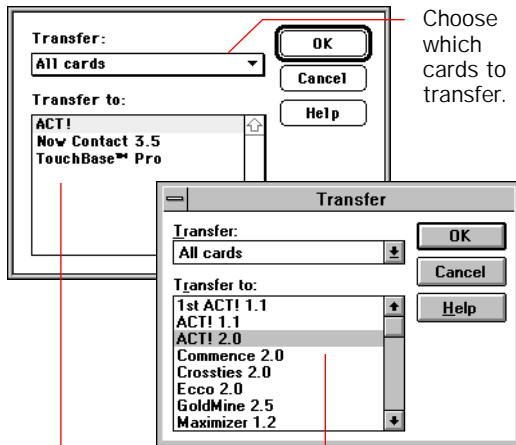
Transfer:

All cards

OK

Cancel

Help

Choose which cards to transfer.

Transfer to:

ACT!
Now Contact 3.5
TouchBase™ Pro

Transfer

Transfer:

All cards

OK

Cancel

Help

Transfer to:

1st ACT! 1.1
ACT! 1.1
ACT! 2.0
Commence 2.0
Crossties 2.0
Ecco 2.0
GoldMine 2.5
Maximizer 1.2